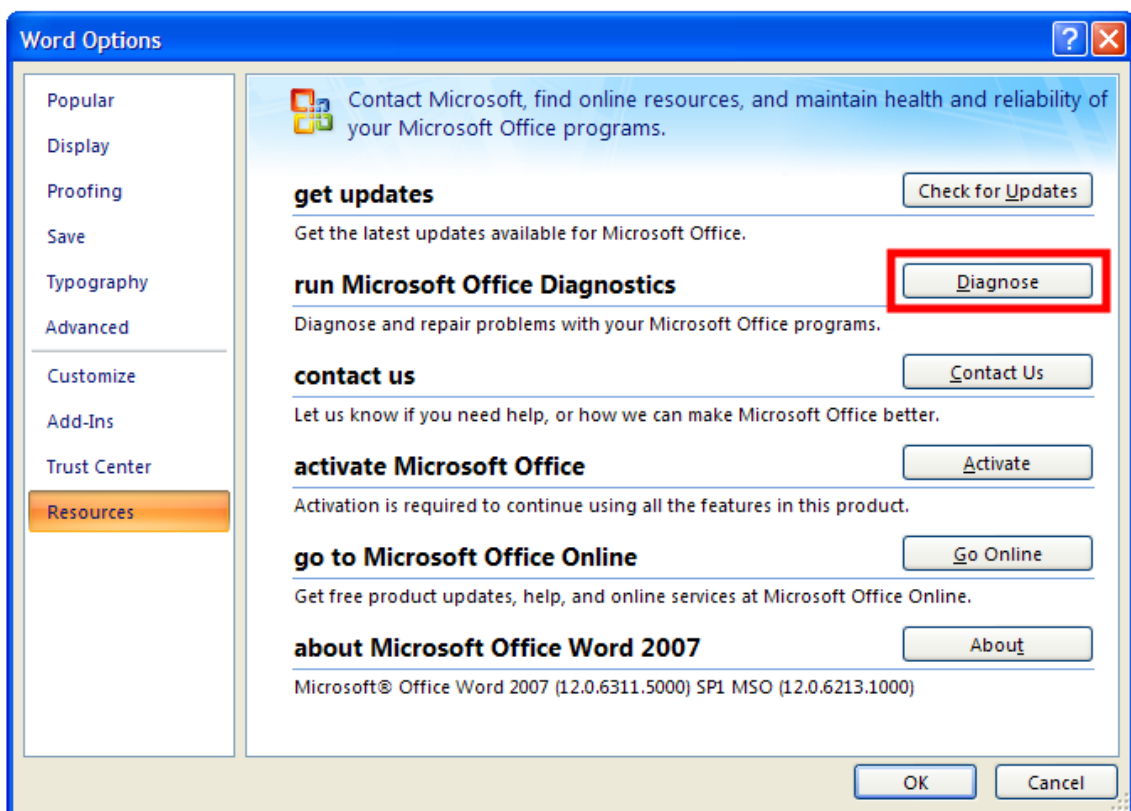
Word Options

Popular
Display
Proofing
Save
Typography
Advanced
Customize
Add-Ins
Trust Center
Resources

Contact Microsoft, find online resources, and maintain health and reliability of your Microsoft Office programs.

get updates
Check for Updates
Get the latest updates available for Microsoft Office.

run Microsoft Office Diagnostics
Diagnose
Diagnose and repair problems with your Microsoft Office programs.

contact us
Contact Us
Let us know if you need help, or how we can make Microsoft Office better.

activate Microsoft Office
Activate
Activation is required to continue using all the features in this product.

go to Microsoft Office Online
Go Online
Get free product updates, help, and online services at Microsoft Office Online.

about Microsoft Office Word 2007
About
Microsoft® Office Word 2007 (12.0.6311.5000) SP1 MSO (12.0.6213.1000)

OK
Cancel